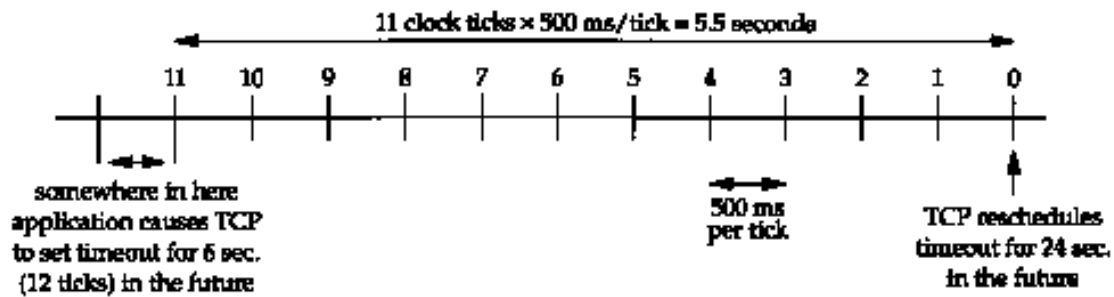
11 clock ticks × 500 ms/tick = 5.5 seconds

11 10 9 8 7 6 5 4 3 2 1 0

somewhere in here application causes TCP to set timeout for 6 sec. (12 ticks) in the future

500 ms per tick

TCP reschedules timeout for 24 sec. in the future